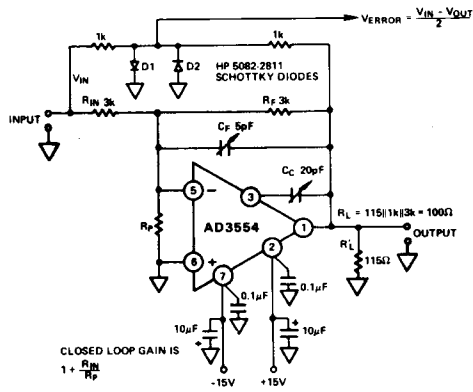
$V_{ERROR} = \frac{V_{IN} - V_{OUT}}{2}$

1k

1k

D1

D2

HP 5082-2811 SCHOTTKY DIODES

$V_{IN}$

INPUT

$R_{IN}$ 3k

$R_F$ 3k

$C_F$ 5pF

$C_C$ 20pF

5

3

$R_P$

AD3554

1

2

6

7

$R_L = 115||1k||3k = 100\Omega$

$R'_L$

115Ω

OUTPUT

0.1μF

0.1μF

10μF

10μF

CLOSED LOOP GAIN IS $1 + \frac{R_{IN}}{R_P}$

-15V

+15V